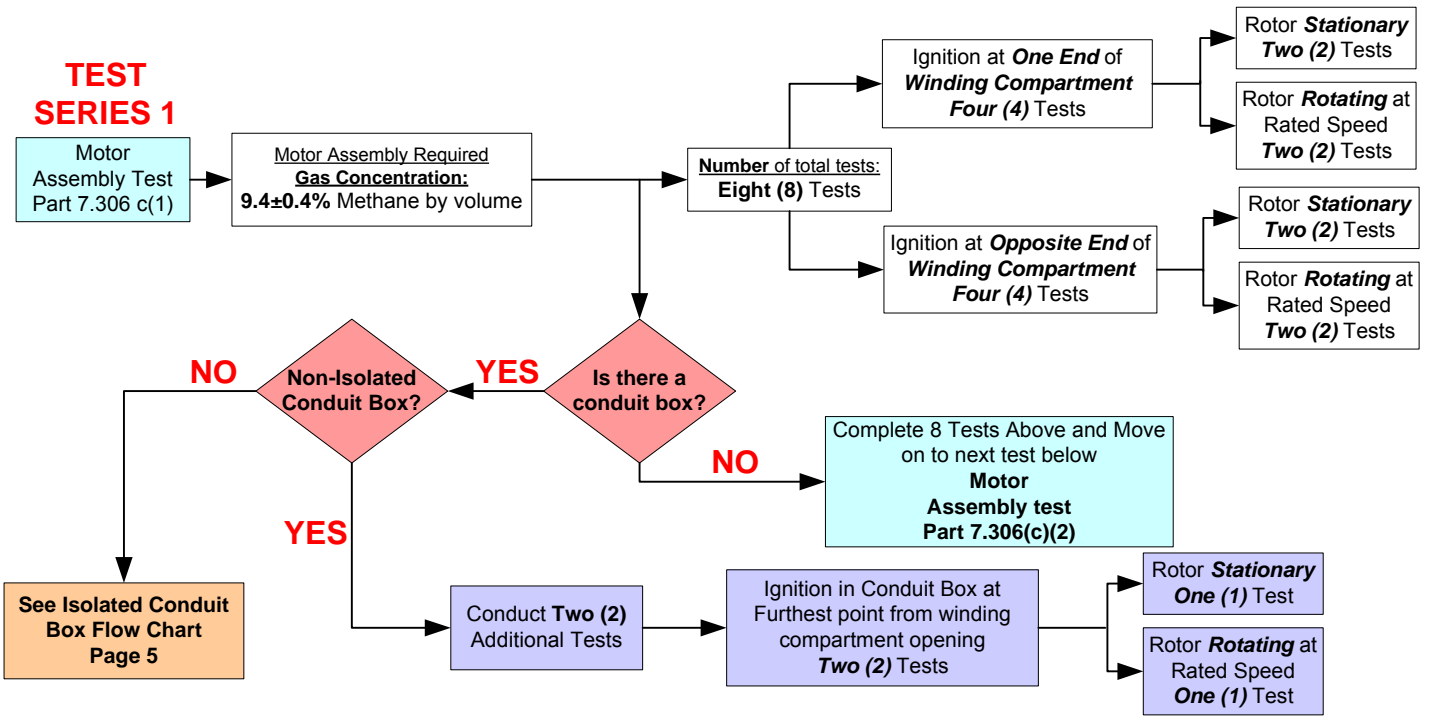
TEST SERIES 1

Motor Assembly Test Part 7.306 c(1)

Motor Assembly Required
Gas Concentration:
9.4±0.4% Methane by volume

Number of total tests:
Eight (8) Tests

Ignition at One End of Winding Compartment Four (4) Tests

Rotor Stationary Two (2) Tests

Rotor Rotating at Rated Speed Two (2) Tests

Ignition at Opposite End of Winding Compartment Four (4) Tests

Rotor Stationary Two (2) Tests

Rotor Rotating at Rated Speed Two (2) Tests

NO

Non-Isolated Conduit Box?

YES

Is there a conduit box?

NO

Complete 8 Tests Above and Move on to next test below
Motor
Assembly test
Part 7.306(c)(2)

YES

See Isolated Conduit Box Flow Chart Page 5

Conduct Two (2) Additional Tests

Ignition in Conduit Box at Furthest point from winding compartment opening Two (2) Tests

Rotor Stationary One (1) Test

Rotor Rotating at Rated Speed One (1) Test